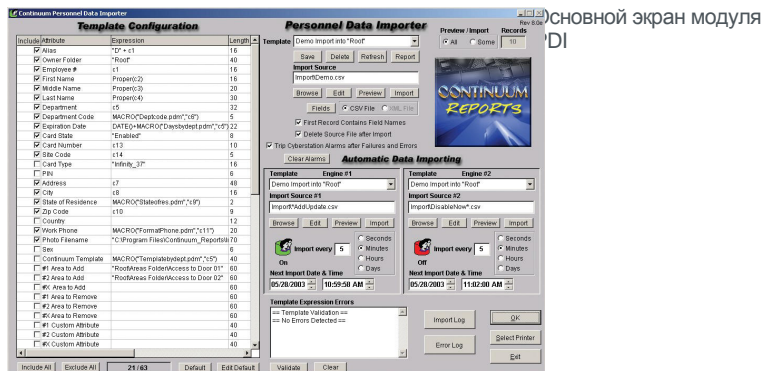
Continuum Personnel Data Importer

Основной экран модуля
PDI

Template Configuration

| Include | Attribute | Expression | Length |
|---|---|---|---|
| ☑ | Alias | "D" + c1 | 16 |
| ☑ | Owner Folder | "Root" | 40 |
| ☑ | Employee # | c1 | 16 |
| ☑ | First Name | Proper(c2) | 16 |
| ☑ | Middle Name | Proper(c3) | 20 |
| ☑ | Last Name | Proper(c4) | 30 |
| ☑ | Department | c5 | 32 |
| ☑ | Department Code | MACRO("Deptcode.pdm","c6") | 5 |
| ☑ | Expiration Date | DATE(+MACRO("Daysbydept.pdm","c6") | 22 |
| ☑ | Card State | "Enabled" | 8 |
| ☑ | Card Number | c13 | 10 |
| ☑ | Site Code | c14 | 5 |
| ☐ | Card Type | "Infinity_37" | 16 |
| ☐ | PIN | | 6 |
| ☑ | Address | c7 | 48 |
| ☑ | City | c8 | 16 |
| ☑ | State of Residence | MACRO("Stateofres.pdm","c9") | 2 |
| ☑ | Zip Code | c10 | 9 |
| ☐ | Country | | 12 |
| ☑ | Work Phone | MACRO("FormatPhone.pdm","c11") | 20 |
| ☑ | Photo Filename | "C:\Program Files\Continuum_Reports\Ir | 70 |
| ☐ | Sex | | 6 |
| ☐ | Continuum Template | MACRO("Templatebydept.pdm","c5") | 40 |
| ☑ | #1 Area to Add | "RootAreas Folder\Access to Door 01" | 60 |
| ☑ | #2 Area to Add | "RootAreas Folder\Access to Door 02" | 60 |
| ☐ | #X Area to Add | | 60 |
| ☐ | #1 Area to Remove | | 60 |
| ☐ | #2 Area to Remove | | 60 |
| ☐ | #X Area to Remove | | 60 |
| ☐ | #1 Custom Attribute | | 40 |
| ☐ | #2 Custom Attribute | | 40 |
| ☐ | #X Custom Attribute | | 40 |

Include All | Exclude All | 21 / 63 | Default | Edit Default | Validate | Clear

Personnel Data Importer

Rev 8.0e

Template Demo Import into "Root"
Save | Delete | Refresh | Report
Import Source
ImportDemo.csv
Browse | Edit | Preview | Import
Fields | CSV File | XML File
☑ First Record Contains Field Names
☑ Delete Source File after Import

Preview / Import: All | Some
Records 10

CONTINUUM REPORTS

☑ Trip Cyberstation Alarms after Failures and Errors
Clear Alarms

Automatic Data Importing

Template | Engine #1
Demo Import into "Root"
Import Source #1
Import\*AddUpdate.csv
Browse | Edit | Preview | Import
Import every 5 | Seconds | Minutes | Hours | Days
On
Next Import Date & Time
05/28/2003 | 10:59:58 AM

Template | Engine #2
Demo Import into "Root"
Import Source #2
Import\Disable\Now\*.csv
Browse | Edit | Preview | Import
Import every 5 | Seconds | Minutes | Hours | Days
Off
Next Import Date & Time
05/28/2003 | 11:02:00 AM

Template Expression Errors
== Template Validation ==
== No Errors Detected ==

Import Log
Error Log
OK
Select Printer
Exit